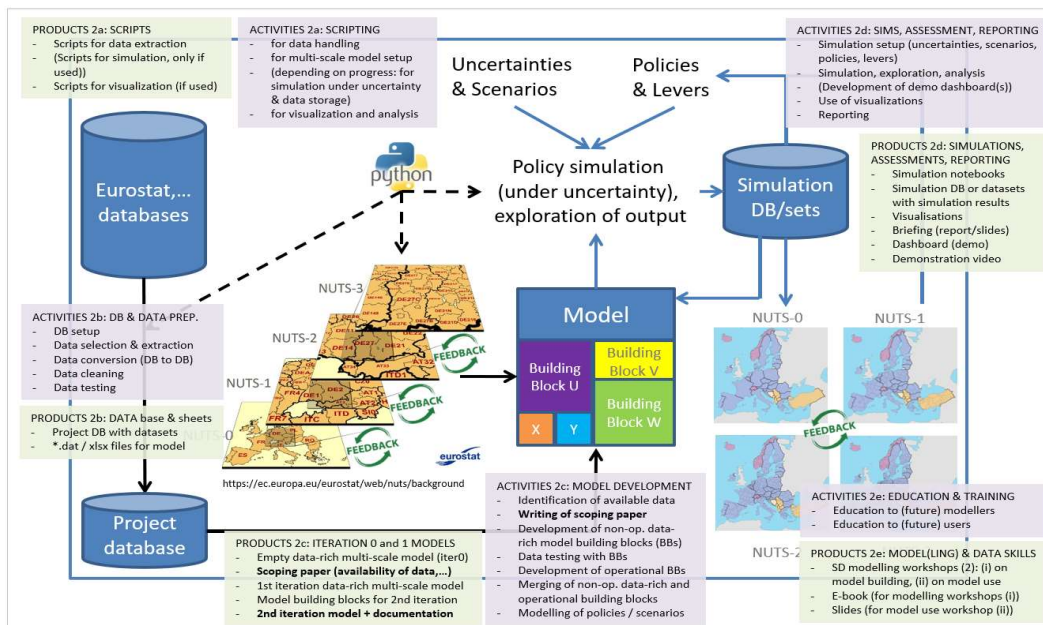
PRODUCTS 2a: SCRIPTS
- Scripts for data extraction
- (Scripts for simulation, only if used))
- Scripts for visualization (if used)

ACTIVITIES 2a: SCRIPTING
- for data handling
- for multi-scale model setup
- (depending on progress: for simulation under uncertainty & data storage)
- for visualization and analysis

Uncertainties & Scenarios

Policies & Levers

ACTIVITIES 2d: SIMS, ASSESSMENT, REPORTING
- Simulation setup (uncertainties, scenarios, policies, levers)
- Simulation, exploration, analysis
- (Development of demo dashboard(s))
- Use of visualizations
- Reporting

Eurostat,... databases

python

Policy simulation (under uncertainty), exploration of output

Simulation DB/sets

PRODUCTS 2d: SIMULATIONS, ASSESSMENTS, REPORTING
- Simulation notebooks
- Simulation DB or datasets with simulation results
- Visualisations
- Briefing (report/slides)
- Dashboard (demo)
- Demonstration video

NUTS-3

NUTS-2

NUTS-1

NUTS-0

FEEDBACK

FEEDBACK

FEEDBACK

eurostat

https://ec.europa.eu/eurostat/web/nuts/background

ACTIVITIES 2b: DB & DATA PREP.
- DB setup
- Data selection & extraction
- Data conversion (DB to DB)
- Data cleaning
- Data testing

PRODUCTS 2b: DATA base & sheets
- Project DB with datasets
- *.dat / xlsx files for model

Model

Building Block U

Building Block V

Building Block W

X

Y

NUTS-0

NUTS-1

NUTS-2

FEEDBACK

Project database

ACTIVITIES 2c: MODEL DEVELOPMENT
- Identification of available data
- Writing of scoping paper
- Development of non-op. data-rich model building blocks (BBs)
- Data testing with BBs
- Development of operational BBs
- Merging of non-op. data-rich and operational building blocks
- Modelling of policies / scenarios

PRODUCTS 2c: ITERATION 0 and 1 MODELS
- Empty data-rich multi-scale model (iter0)
- Scoping paper (availability of data,...)
- 1st iteration data-rich multi-scale model
- Model building blocks for 2nd iteration
- 2nd iteration model + documentation

ACTIVITIES 2e: EDUCATION & TRAINING
- Education to (future) modellers
- Education to (future) users

PRODUCTS 2e: MODEL(LING) & DATA SKILLS
- SD modelling workshops (2): (i) on model building, (ii) on model use
- E-book (for modelling workshops (i))
- Slides (for model use workshop (ii))